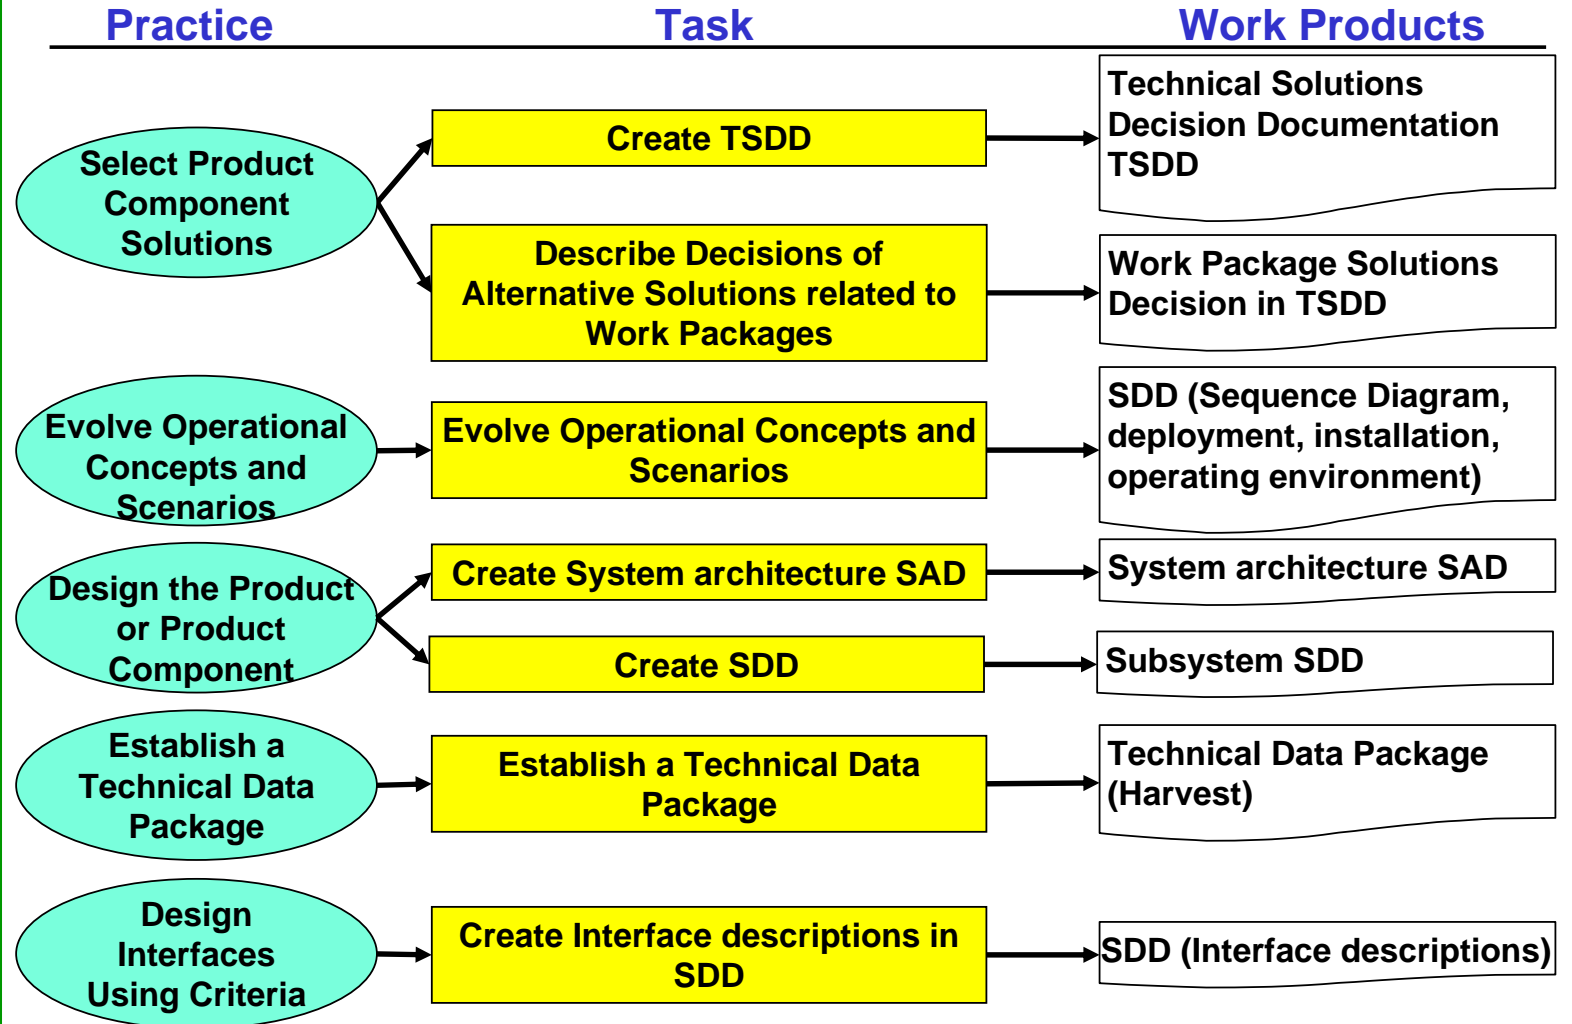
Practice

Task

Work Products

Select Product Component Solutions

Create TSDD

Technical Solutions Decision Documentation TSDD

Describe Decisions of Alternative Solutions related to Work Packages

Work Package Solutions Decision in TSDD

Evolve Operational Concepts and Scenarios

Evolve Operational Concepts and Scenarios

SDD (Sequence Diagram, deployment, installation, operating environment)

Design the Product or Product Component

Create System architecture SAD

System architecture SAD

Create SDD

Subsystem SDD

Establish a Technical Data Package

Establish a Technical Data Package

Technical Data Package (Harvest)

Design Interfaces Using Criteria

Create Interface descriptions in SDD

SDD (Interface descriptions)